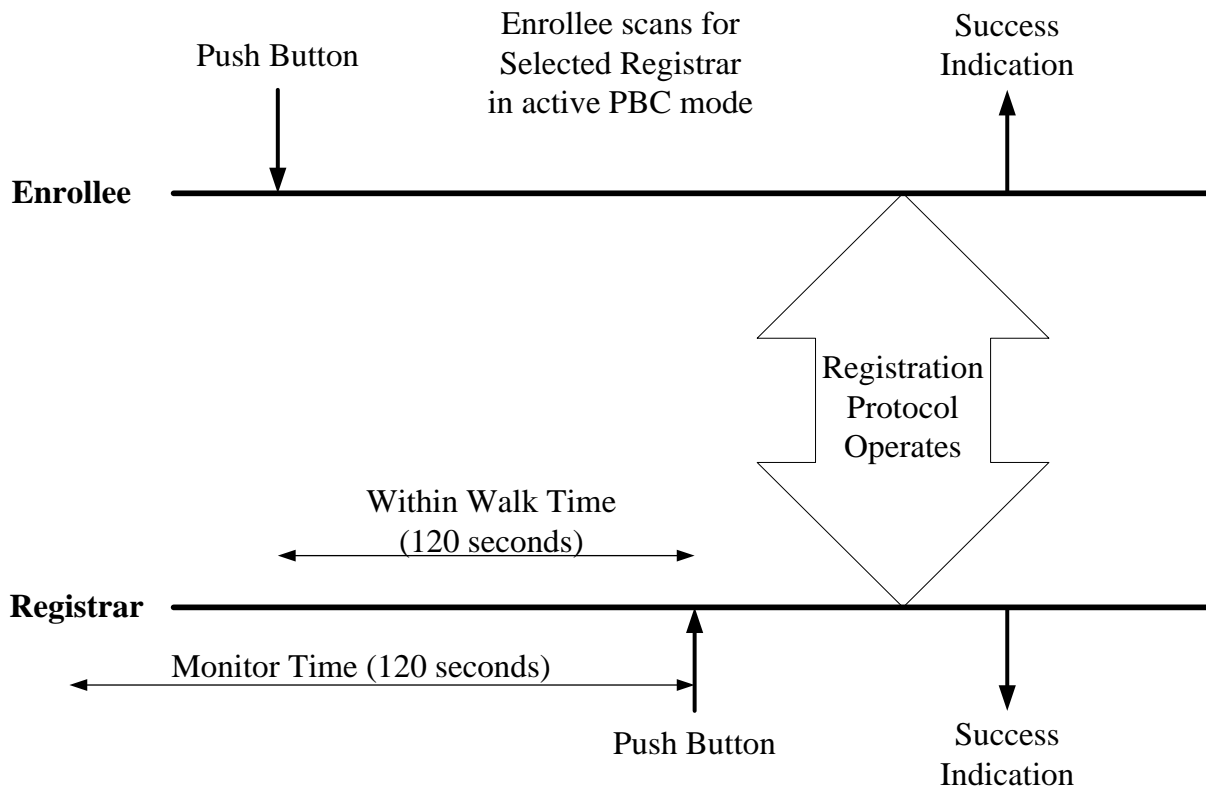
Push Button

Enrollee scans for Selected Registrar in active PBC mode

Success Indication

Enrollee

Registration Protocol Operates

Within Walk Time (120 seconds)

Registrar

Monitor Time (120 seconds)

Push Button

Success Indication